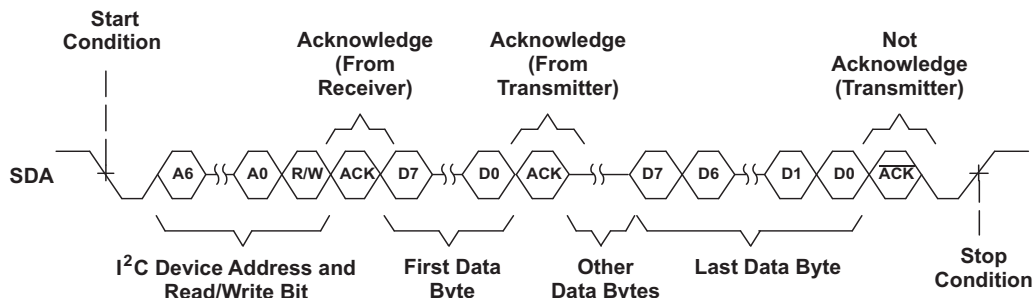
Start Condition

Acknowledge (From Receiver)

Acknowledge (From Transmitter)

Not Acknowledge (Transmitter)

SDA

A6

A0

R/W

ACK

D7

D0

ACK

D7

D6

D1

D0

$\overline{ACK}$

I$^2$C Device Address and Read/Write Bit

First Data Byte

Other Data Bytes

Last Data Byte

Stop Condition